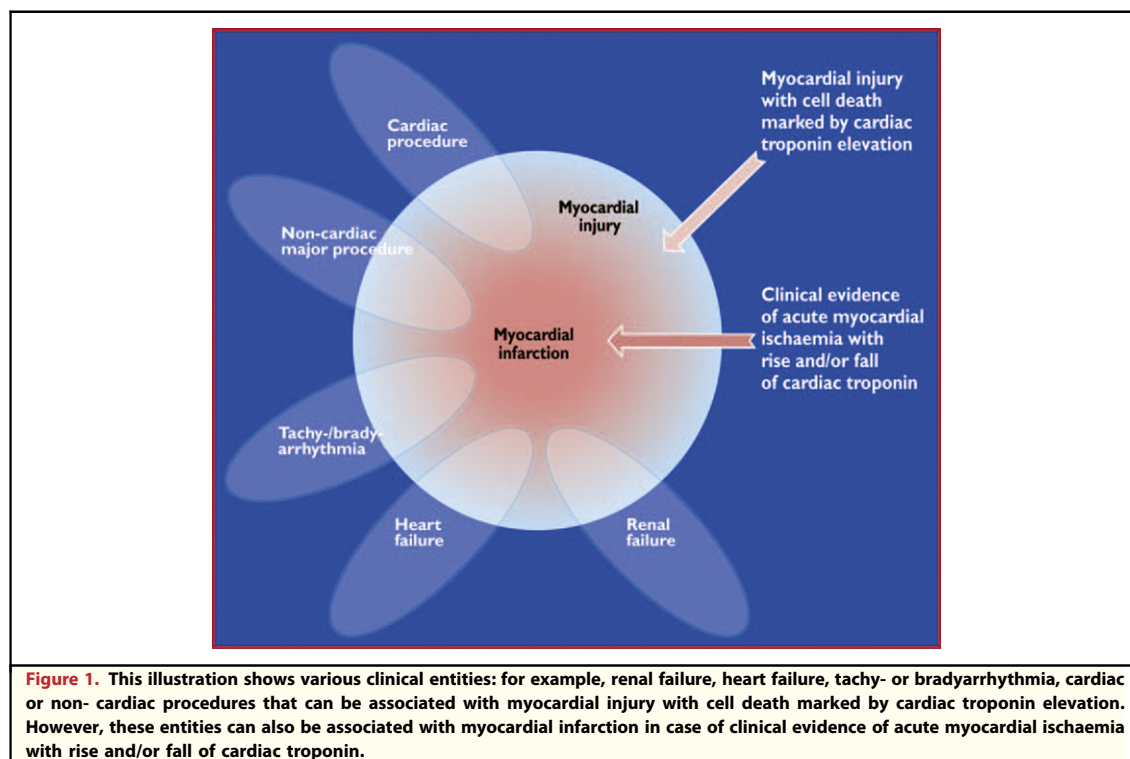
Cardiac procedure

Non-cardiac major procedure

Tachy-/brady-arrhythmia

Heart failure

Renal failure

Myocardial injury

Myocardial infarction

Myocardial injury with cell death marked by cardiac troponin elevation

Clinical evidence of acute myocardial ischaemia with rise and/or fall of cardiac troponin

Figure 1. This illustration shows various clinical entities: for example, renal failure, heart failure, tachy- or bradyarrhythmia, cardiac or non- cardiac procedures that can be associated with myocardial injury with cell death marked by cardiac troponin elevation. However, these entities can also be associated with myocardial infarction in case of clinical evidence of acute myocardial ischaemia with rise and/or fall of cardiac troponin.